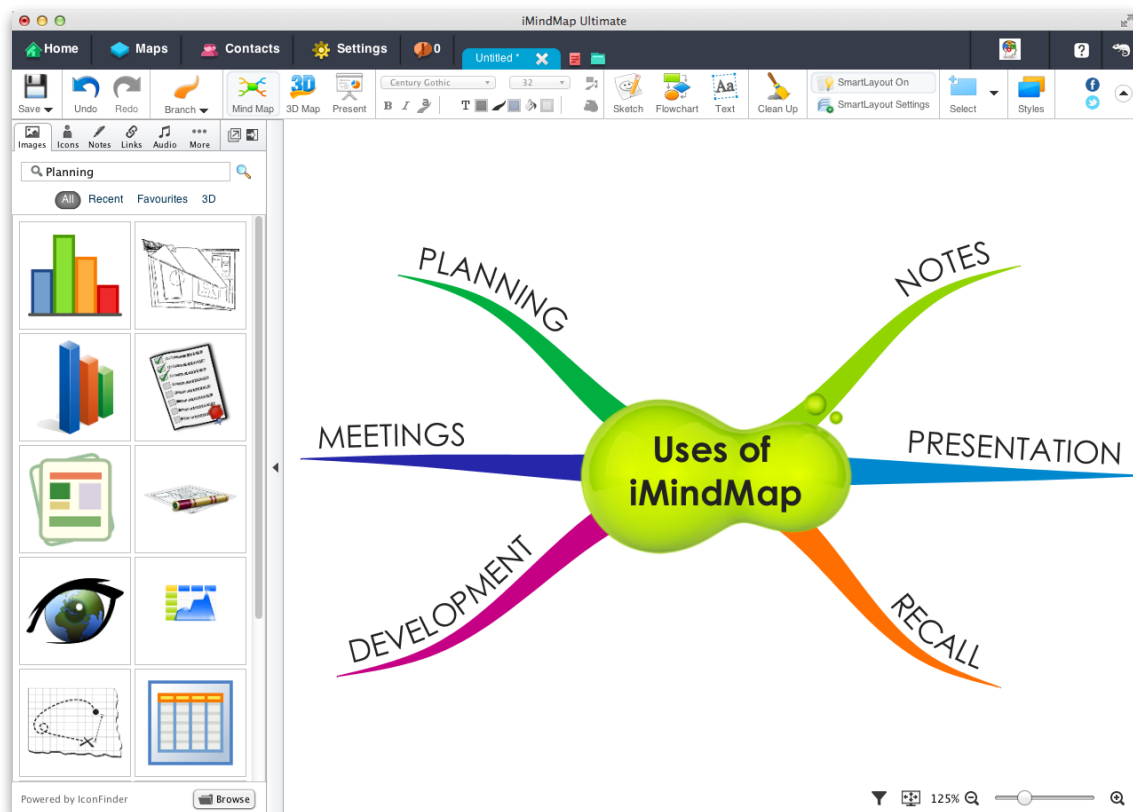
iMindMap Ultimate

Home Maps Contacts Settings 0 Untitled *

Save Undo Redo Branch Mind Map 3D Map Present Century Gothic 32 Sketch Flowchart Text Clean Up SmartLayout On SmartLayout Settings Select Styles

Images Icons Notes Links Audio More

Planning

All Recent Favourites 3D

Powered by IconFinder Browse

PLANNING

NOTES

MEETINGS

Uses of iMindMap

PRESENTATION

DEVELOPMENT

RECALL

125%